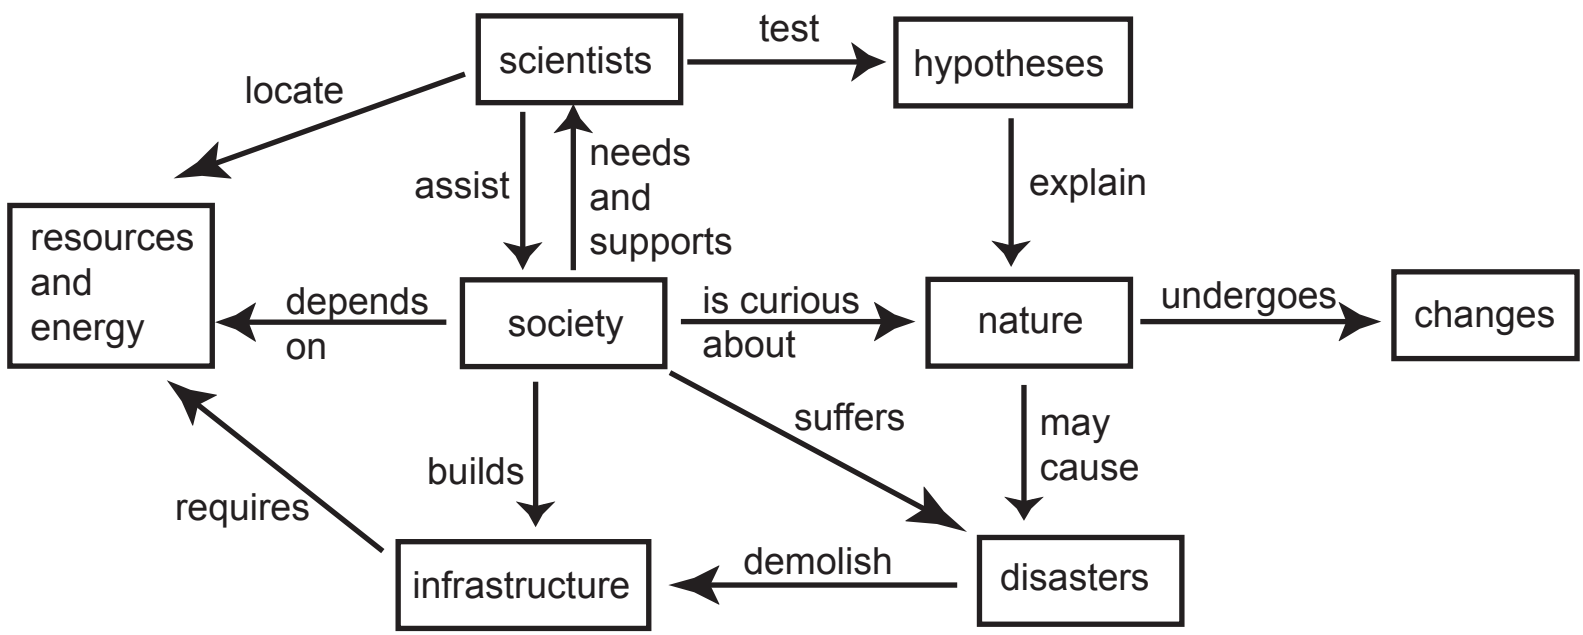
scientists
test
hypotheses
locate
needs and supports
assist
explain
resources and energy
depends on
society
is curious about
nature
undergoes
changes
suffers
may cause
builds
requires
demolish
infrastructure
disasters